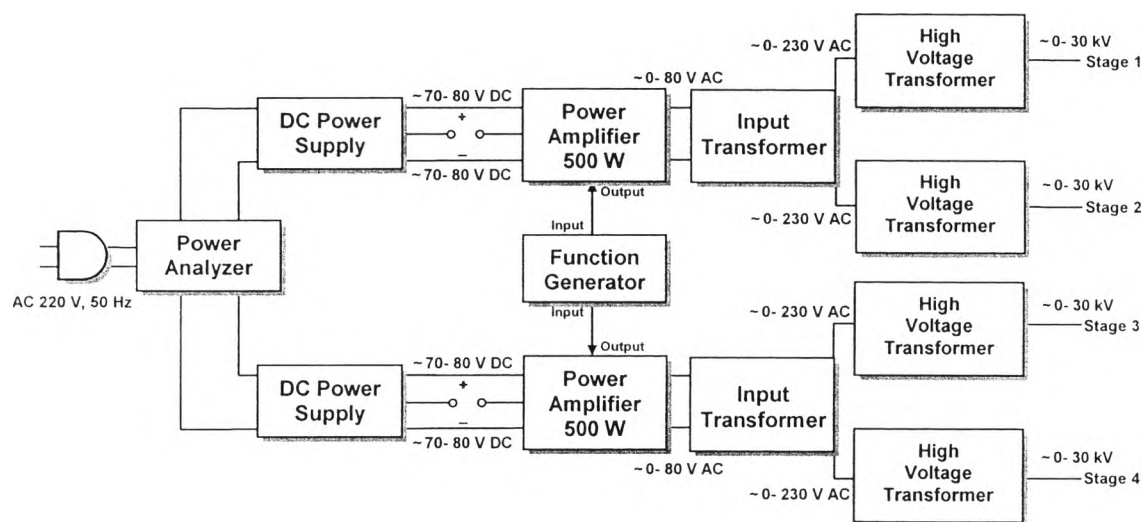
AC 220 V, 50 Hz

Power Analyzer

DC Power Supply

~70- 80 V DC

+

–

~70- 80 V DC

Power Amplifier 500 W

~0- 80 V AC

Input Transformer

~0- 230 V AC

High Voltage Transformer

~0- 30 kV

Stage 1

~0- 230 V AC

High Voltage Transformer

~0- 30 kV

Stage 2

Output

Input

Function Generator

Input

Output

~0- 230 V AC

High Voltage Transformer

~0- 30 kV

Stage 3

DC Power Supply

~70- 80 V DC

+

–

~70- 80 V DC

Power Amplifier 500 W

~0- 80 V AC

Input Transformer

~0- 230 V AC

High Voltage Transformer

~0- 30 kV

Stage 4